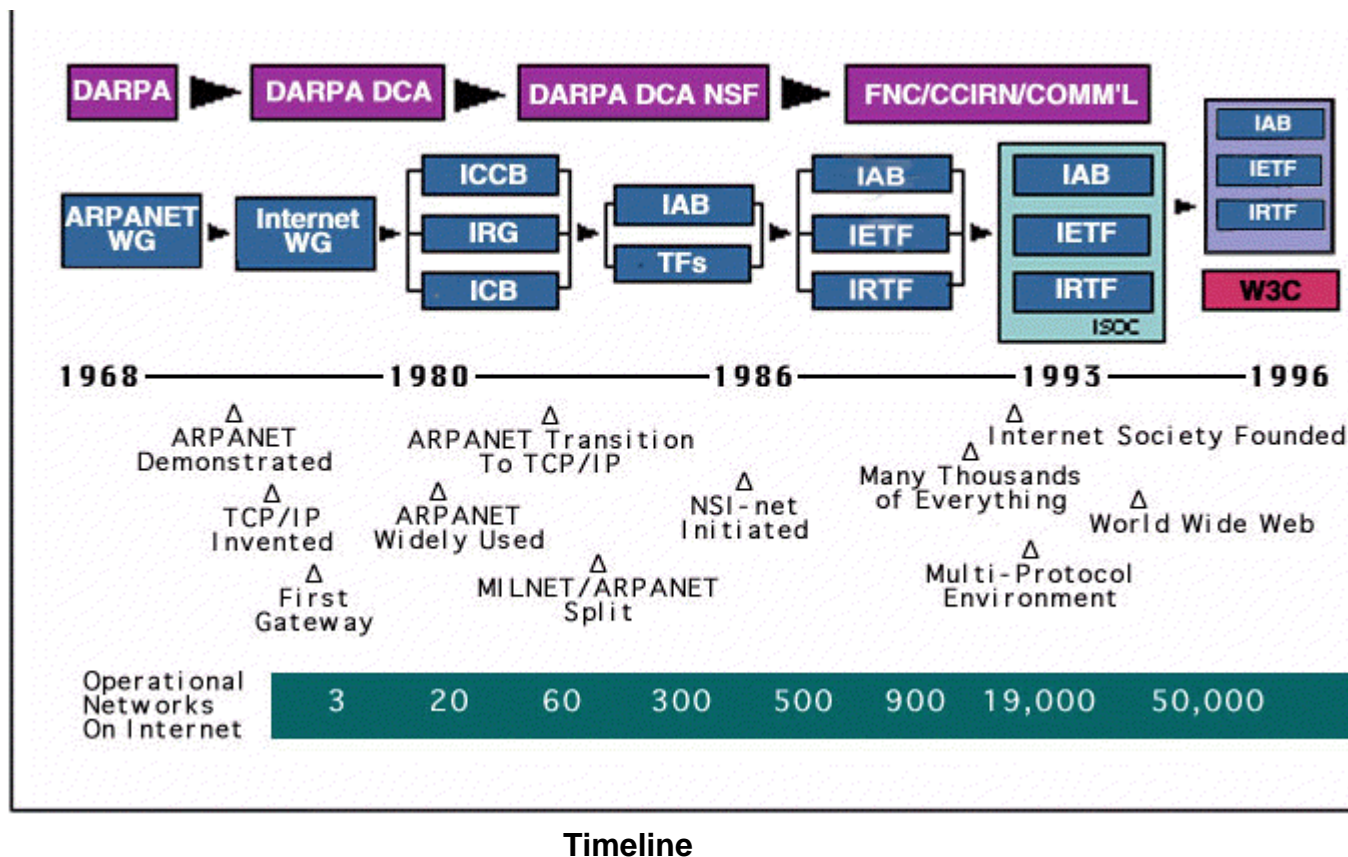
DARPA
DARPA DCA
DARPA DCA NSF
FNC/CCIRN/COMM'L

ARPANET WG
Internet WG
ICCB
IRG
ICB
IAB
TFs
IAB
IETF
IRTF
IAB
IETF
IRTF
ISOC
IAB
IETF
IRTF
W3C

1968
1980
1986
1993
1996

ARPANET Demonstrated
TCP/IP Invented
First Gateway
ARPANET Transition To TCP/IP
ARPANET Widely Used
MILNET/ARPANET Split
NSI-net Initiated
Many Thousands of Everything
Internet Society Founded
World Wide Web
Multi-Protocol Environment

Operational Networks On Internet
3
20
60
300
500
900
19,000
50,000

Timeline